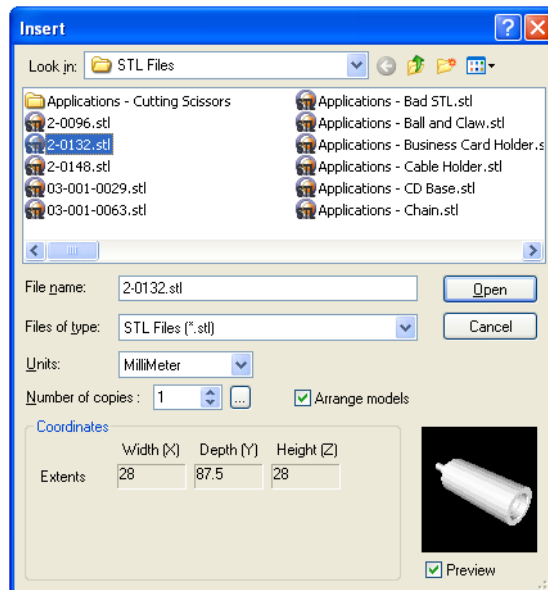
Insert

Look in: STL Files

Applications - Cutting Scissors
2-0096.stl
2-0132.stl
2-0148.stl
03-001-0029.stl
03-001-0063.stl

Applications - Bad STL.stl
Applications - Ball and Claw.stl
Applications - Business Card Holder.s
Applications - Cable Holder.stl
Applications - CD Base.stl
Applications - Chain.stl

File name: 2-0132.stl
Open

Files of type: STL Files (*.stl)
Cancel

Units: MilliMeter

Number of copies : 1 ...
Arrange models

Coordinates

| | Width (X) | Depth (Y) | Height (Z) |
|---|---|---|---|
| Extents | 28 | 87.5 | 28 |

Preview